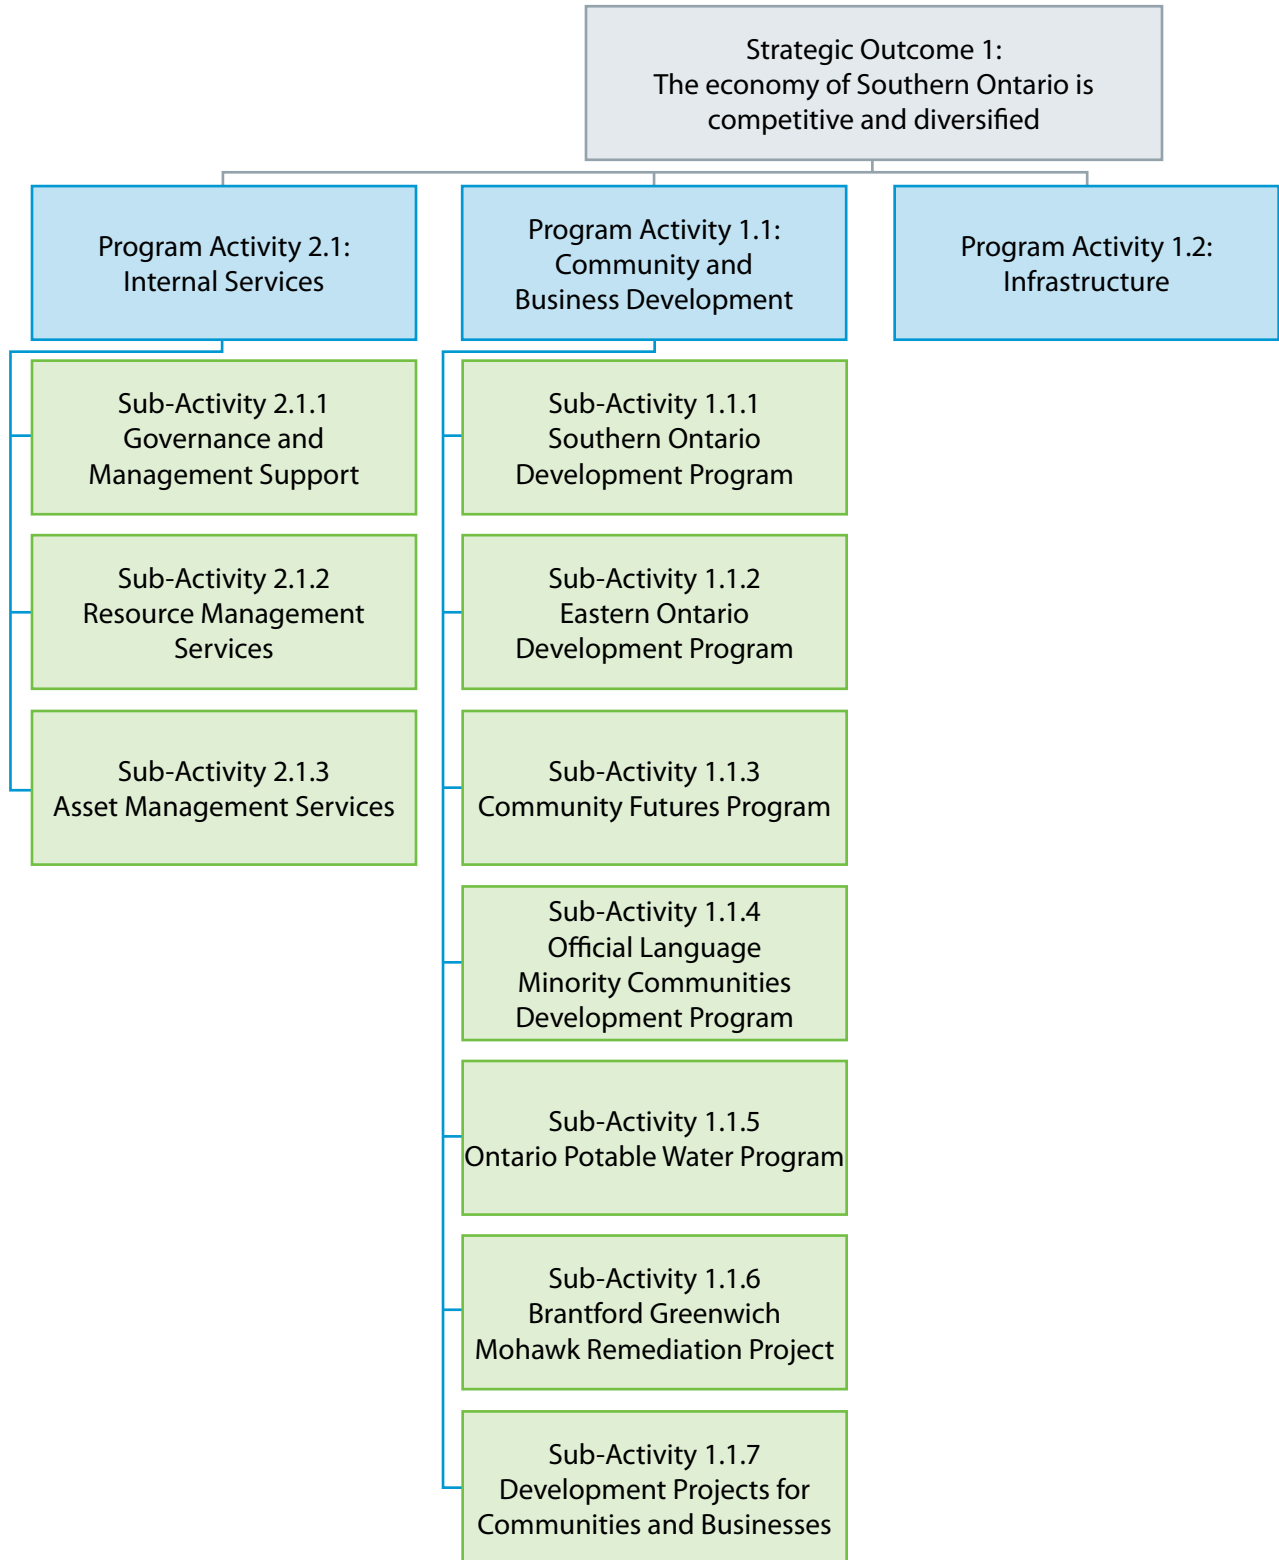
Strategic Outcome 1:
The economy of Southern Ontario is competitive and diversified

Program Activity 2.1:
Internal Services

Program Activity 1.1:
Community and Business Development

Program Activity 1.2:
Infrastructure

Sub-Activity 2.1.1
Governance and Management Support

Sub-Activity 2.1.2
Resource Management Services

Sub-Activity 2.1.3
Asset Management Services

Sub-Activity 1.1.1
Southern Ontario Development Program

Sub-Activity 1.1.2
Eastern Ontario Development Program

Sub-Activity 1.1.3
Community Futures Program

Sub-Activity 1.1.4
Official Language Minority Communities Development Program

Sub-Activity 1.1.5
Ontario Potable Water Program

Sub-Activity 1.1.6
Brantford Greenwich Mohawk Remediation Project

Sub-Activity 1.1.7
Development Projects for Communities and Businesses